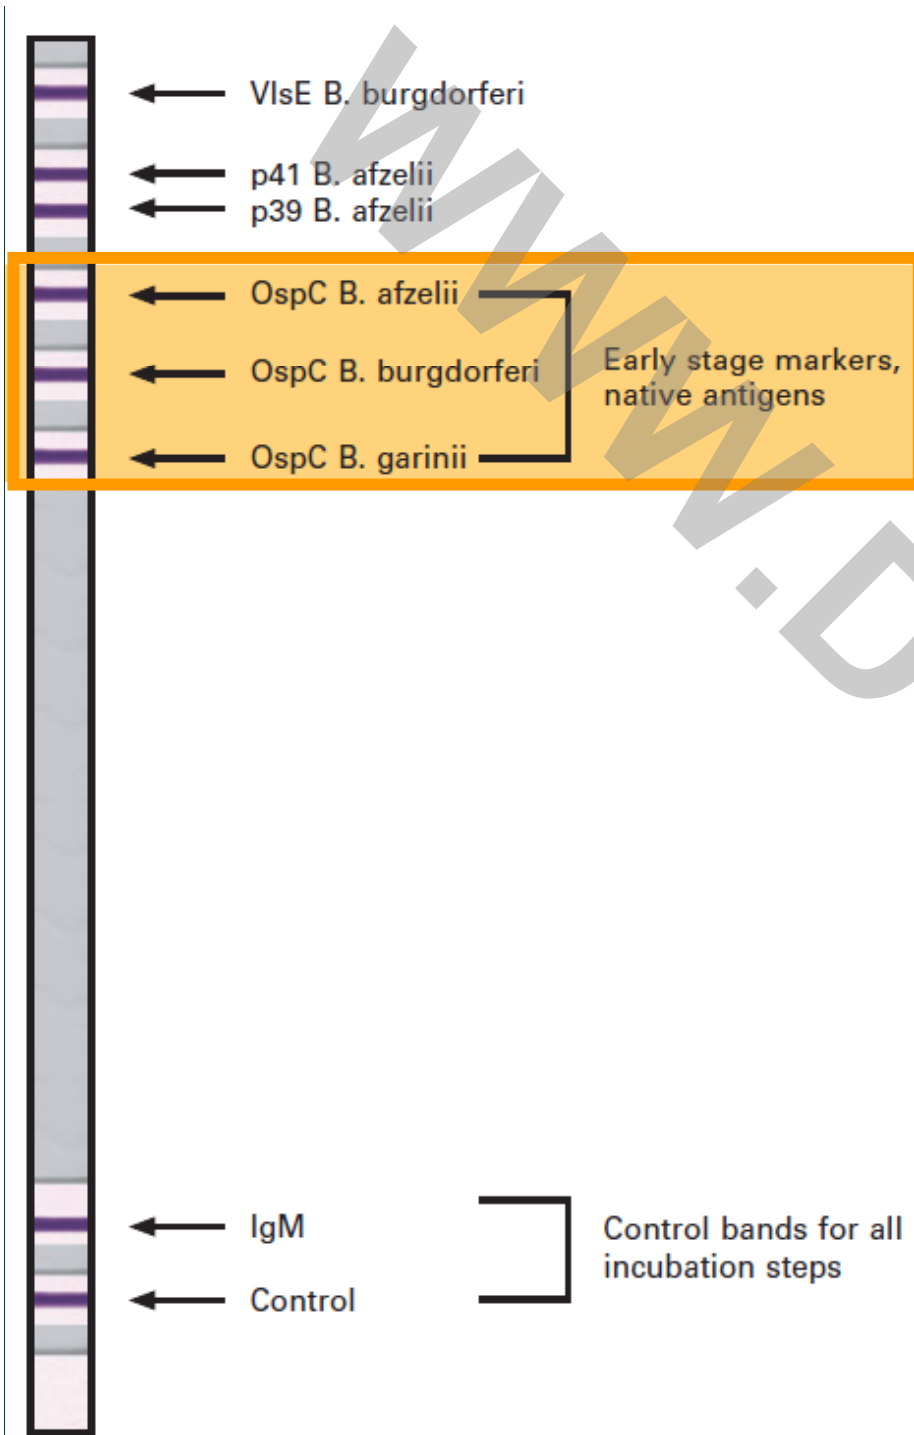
VlsE B. burgdorferi

p41 B. afzelii

p39 B. afzelii

OspC B. afzelii

OspC B. burgdorferi

OspC B. garinii

Early stage markers, native antigens

IgM

Control

Control bands for all incubation steps

WWW.D